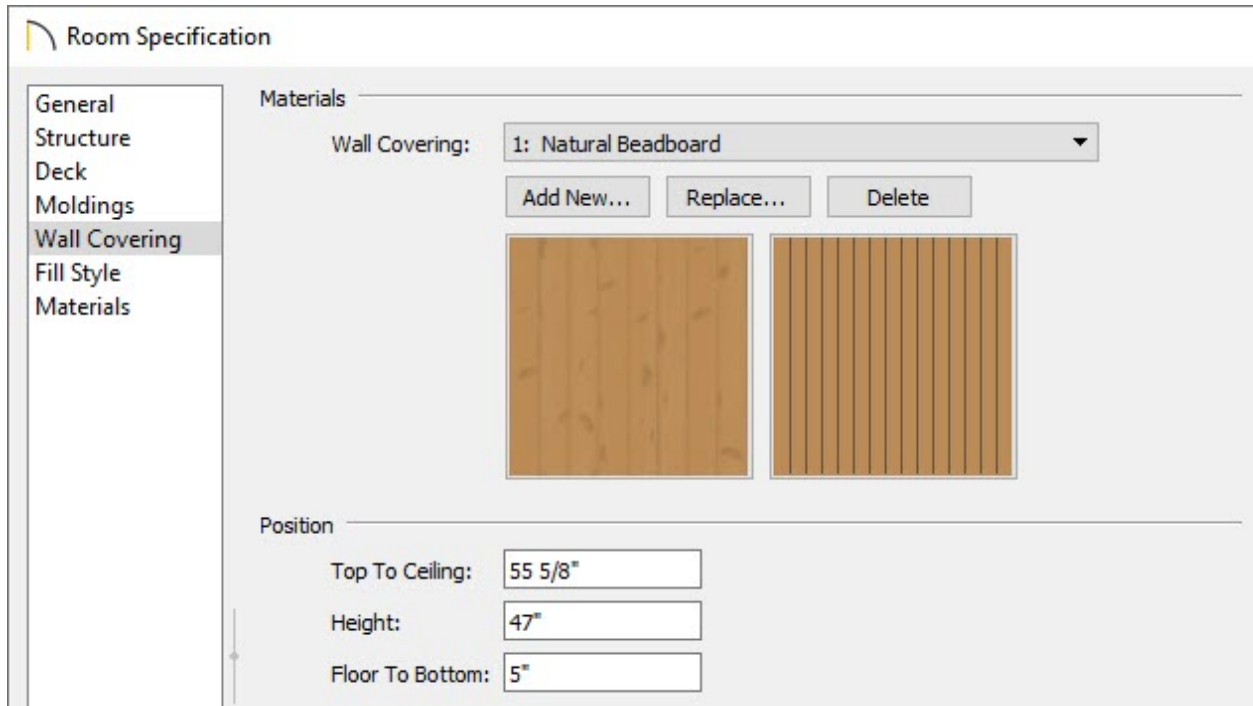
Room Specification

General
Structure
Deck
Moldings
Wall Covering
Fill Style
Materials

Materials

Wall Covering: 1: Natural Beadboard

Add New... Replace... Delete

Position

Top To Ceiling: 55 5/8"

Height: 47"

Floor To Bottom: 5"